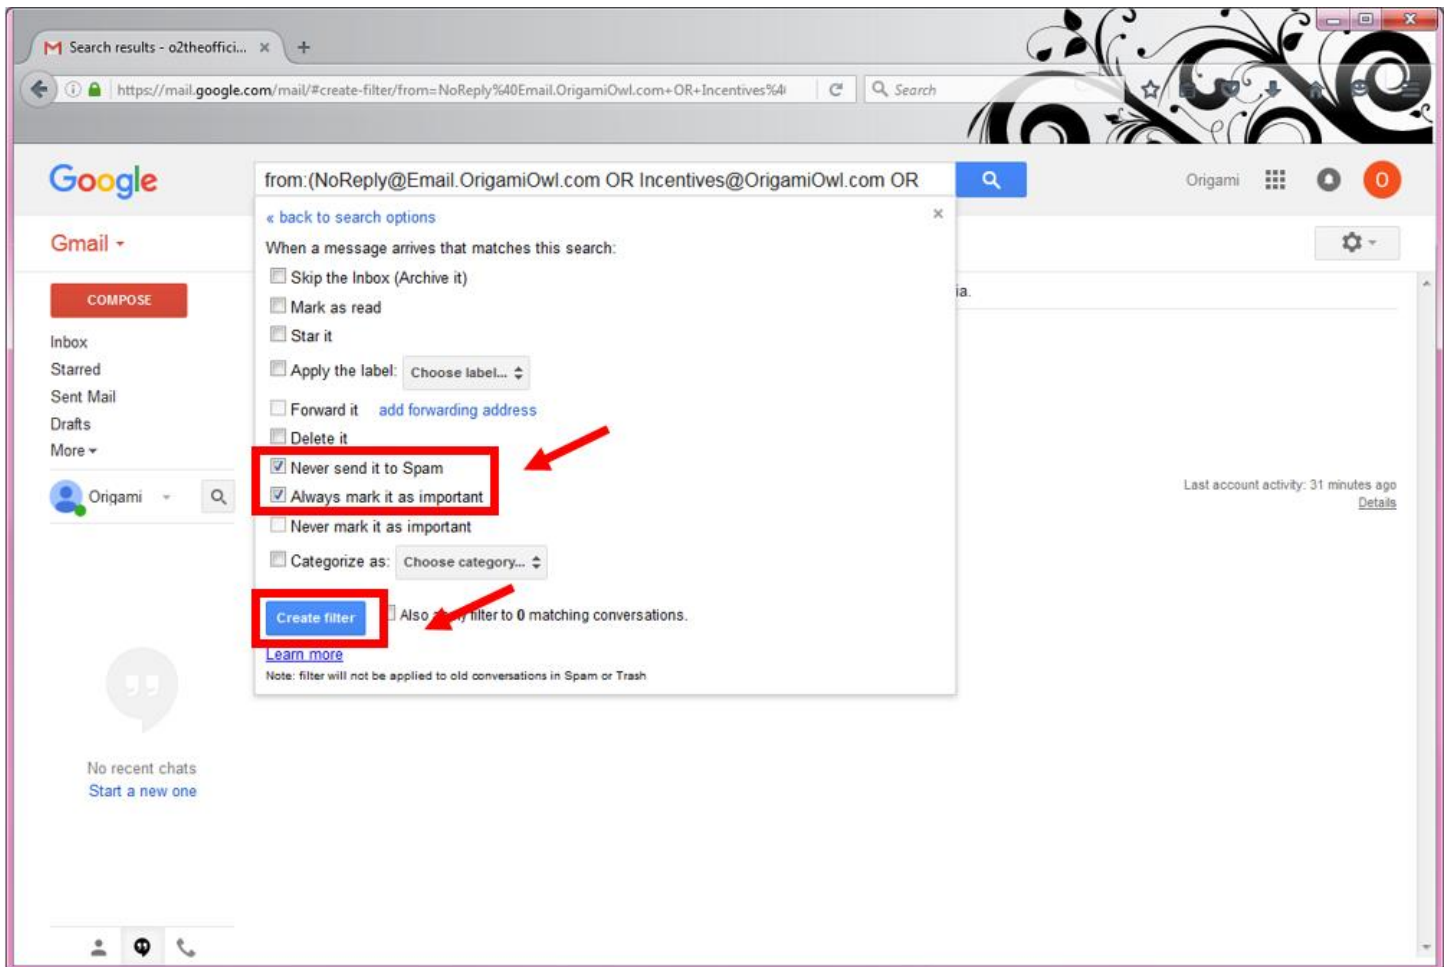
Search results - o2theoffici... ×
+
https://mail.google.com/mail/#create-filter/from=NoReply%40Email.OrigamiOwl.com+OR+Incentives%4
Search

Google
from:(NoReply@Email.OrigamiOwl.com OR Incentives@OrigamiOwl.com OR
Origami
O

Gmail
COMPOSE
Inbox
Starred
Sent Mail
Drafts
More
Origami

« back to search options
×
When a message arrives that matches this search:
Skip the Inbox (Archive it)
Mark as read
Star it
Apply the label: Choose label...
Forward it add forwarding address
Delete it
Never send it to Spam
Always mark it as important
Never mark it as important
Categorize as: Choose category...
Create filter
Also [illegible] filter to 0 matching conversations.
Learn more
Note: filter will not be applied to old conversations in Spam or Trash

ia.

Last account activity: 31 minutes ago
Details

No recent chats
Start a new one